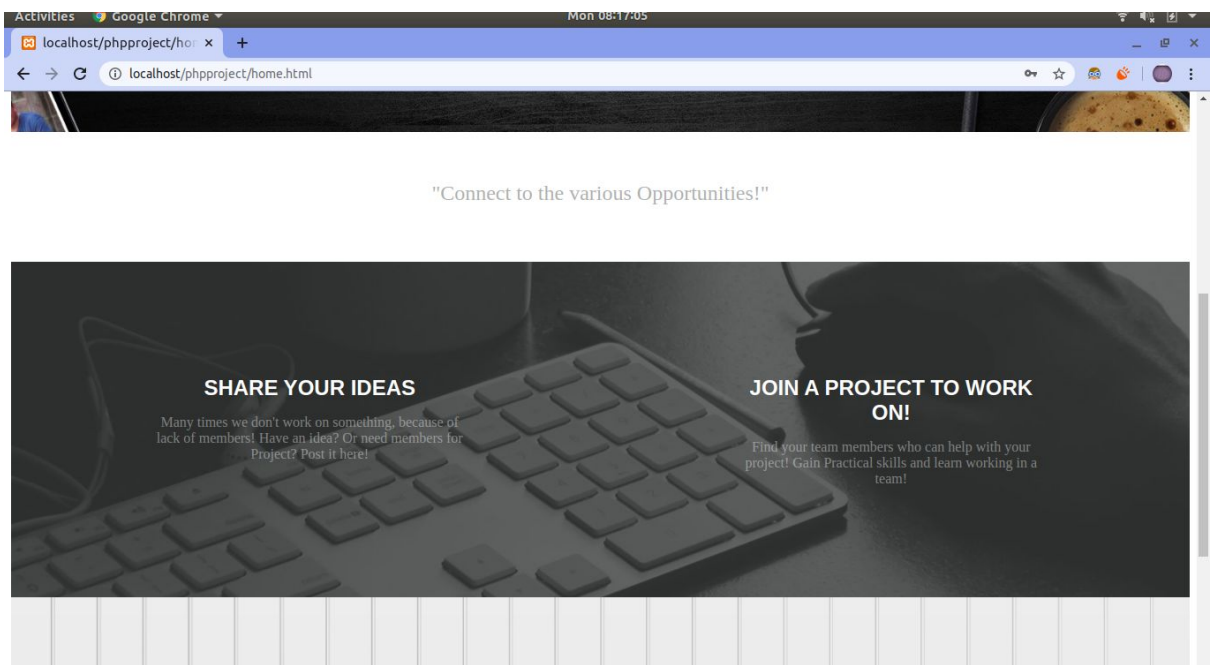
Activities Google Chrome ▾ Mon 08:17:05

localhost/phpproject/ho ×

localhost/phpproject/home.html

"Connect to the various Opportunities!"

SHARE YOUR IDEAS

Many times we don't work on something, because of lack of members! Have an idea? Or need members for Project? Post it here!

JOIN A PROJECT TO WORK ON!

Find your team members who can help with your project! Gain Practical skills and learn working in a team!